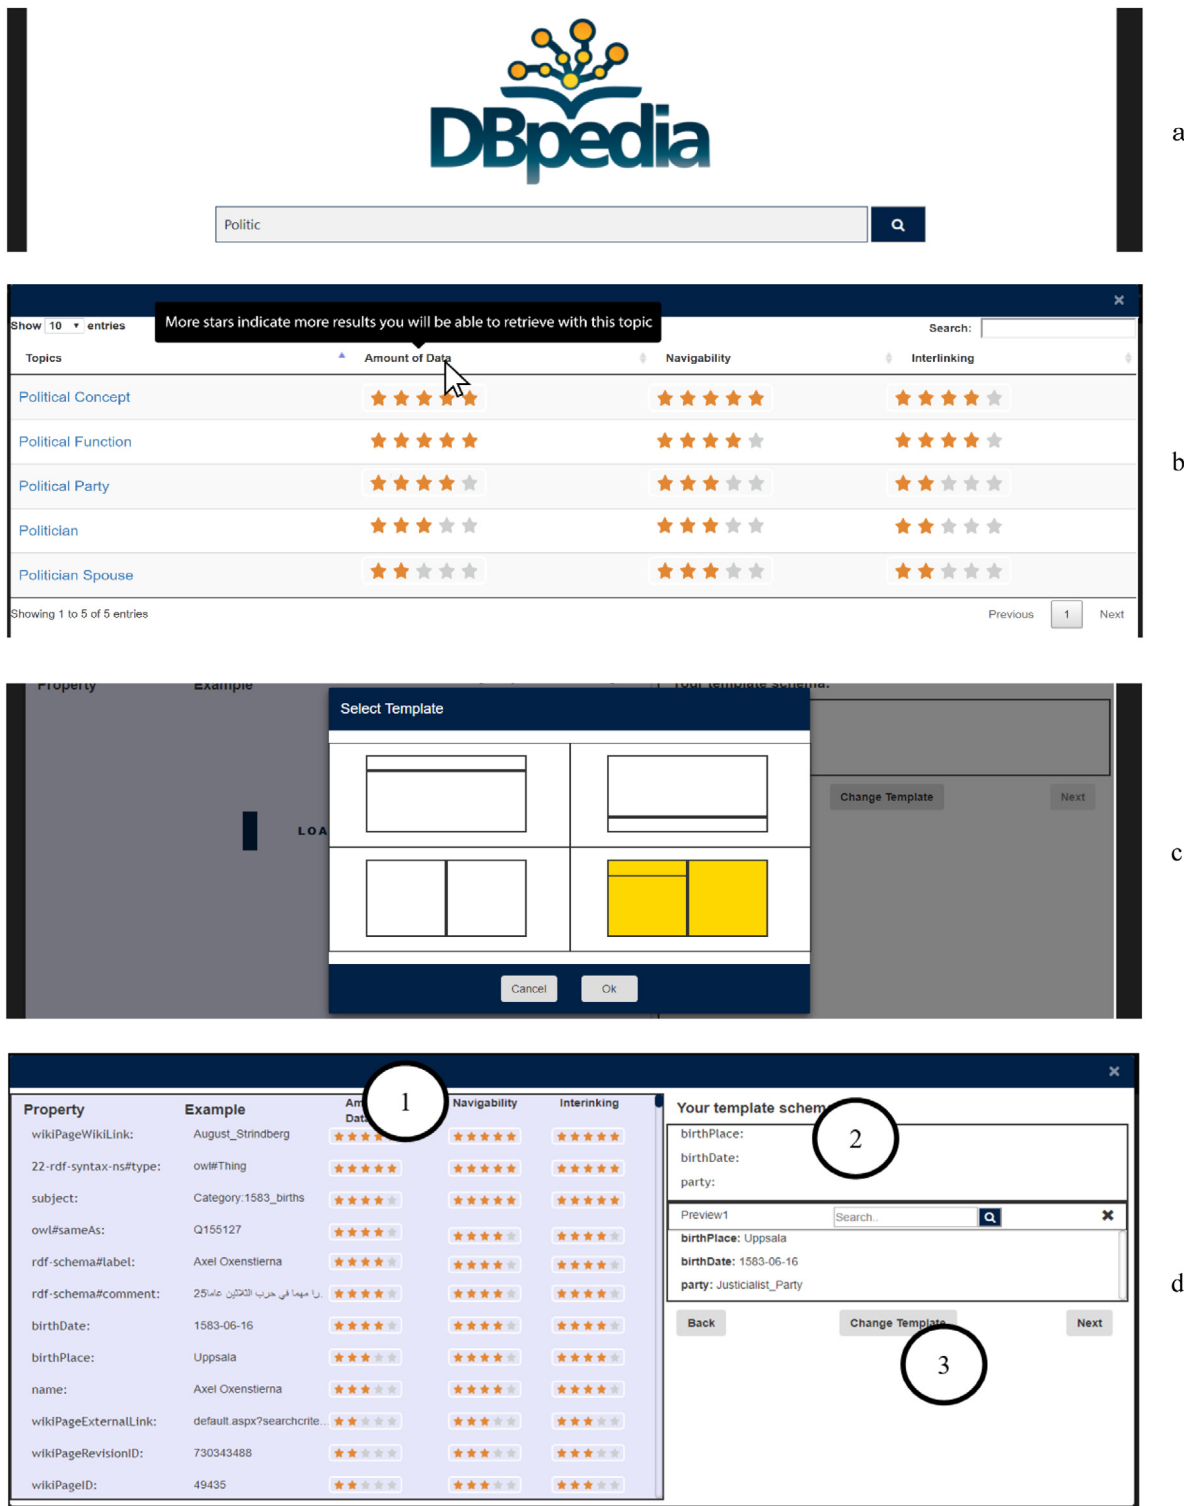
DBpedia

Politic

a

×

Show 10 entries

More stars indicate more results you will be able to retrieve with this topic

Search:

| Topics | Amount of Data | Navigability | Interlinking |
|---|---|---|---|
| Political Concept | | | |
| Political Function | | | |
| Political Party | | | |
| Politician | | | |
| Politician Spouse | | | |

Showing 1 to 5 of 5 entries

Previous 1 Next

b

Property Example Your template schema:

LOA

Select Template

Change Template Next

Cancel Ok

c

×

| Property | Example | Am Dat | Navigability | Interlinking |
|---|---|---|---|---|
| wikiPageWikiLink: | August_Strindberg | | | |
| 22-rdf-syntax-ns#type: | owl#Thing | | | |
| subject: | Category:1583_births | | | |
| owl#sameAs: | Q155127 | | | |
| rdf-schema#label: | Axel Oxenstierna | | | |
| rdf-schema#comment: | 25عام ا... | | | |
| birthDate: | 1583-06-16 | | | |
| birthPlace: | Uppsala | | | |
| name: | Axel Oxenstierna | | | |
| wikiPageExternalLink: | default.aspx?searchcrite... | | | |
| wikiPageRevisionID: | 730343488 | | | |
| wikiPageID: | 49435 | | | |

1

Your template schem

2

birthPlace:
birthDate:
party:

Preview1 Search..

birthPlace: Uppsala
birthDate: 1583-06-16
party: Justicialist_Party

Back Change Template Next

3

d